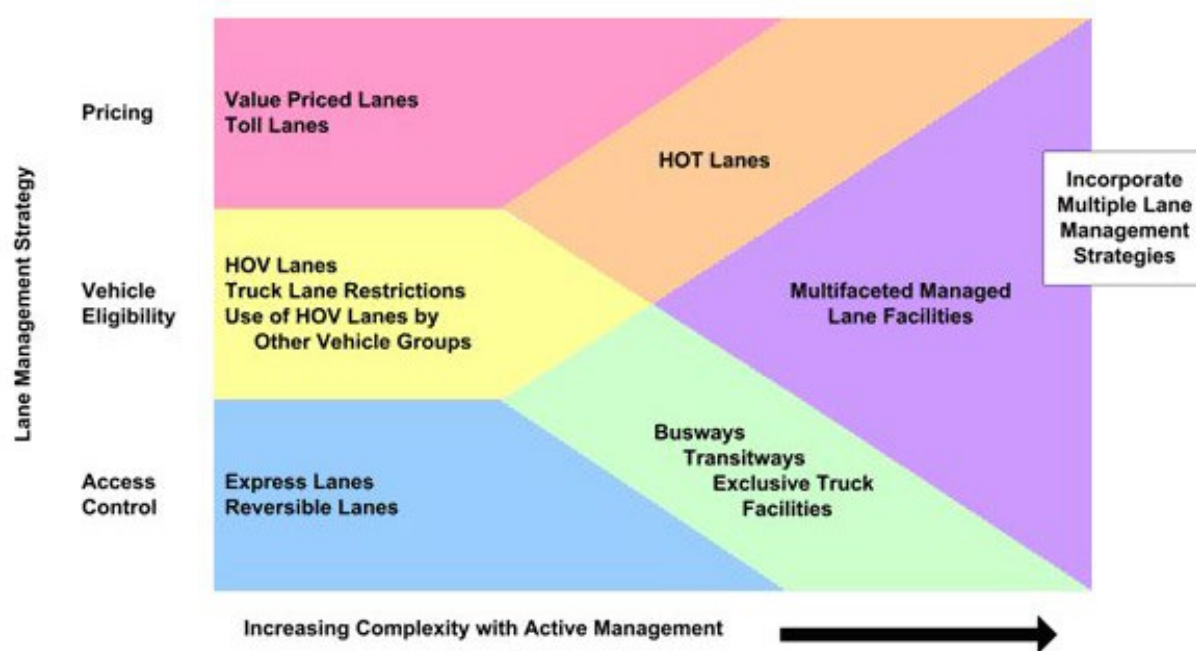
Lane Management Strategy

Pricing

Vehicle Eligibility

Access Control

Value Priced Lanes
Toll Lanes

HOT Lanes

HOV Lanes
Truck Lane Restrictions
Use of HOV Lanes by Other Vehicle Groups

Multifaceted Managed Lane Facilities

Incorporate Multiple Lane Management Strategies

Express Lanes
Reversible Lanes

Busways
Transitways
Exclusive Truck Facilities

Increasing Complexity with Active Management